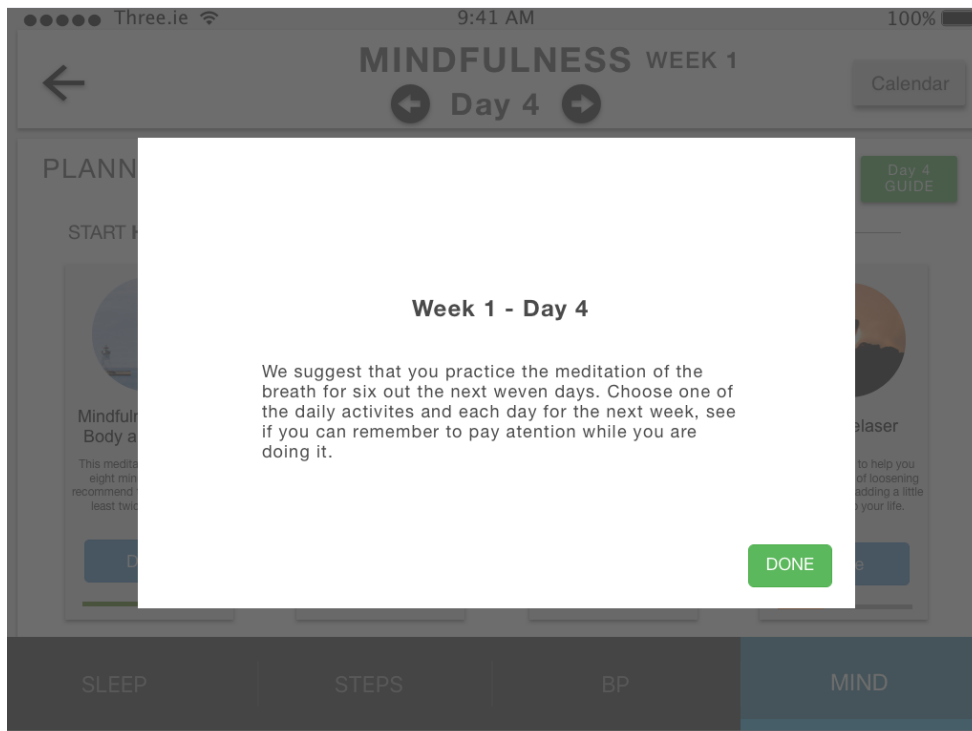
●●●●● Three.ie 9:41 AM 100%

MINDFULNESS WEEK 1
Day 4

Calendar

PLANN

Day 4 GUIDE

START H

Mindfuln Body a

This medita eight min recommend least twic

D

elaser

to help you of loosening adding a little your life.

e

Week 1 - Day 4

We suggest that you practice the meditation of the breath for six out the next weven days. Choose one of the daily activites and each day for the next week, see if you can remember to pay atention while you are doing it.

DONE

SLEEP STEPS BP MIND